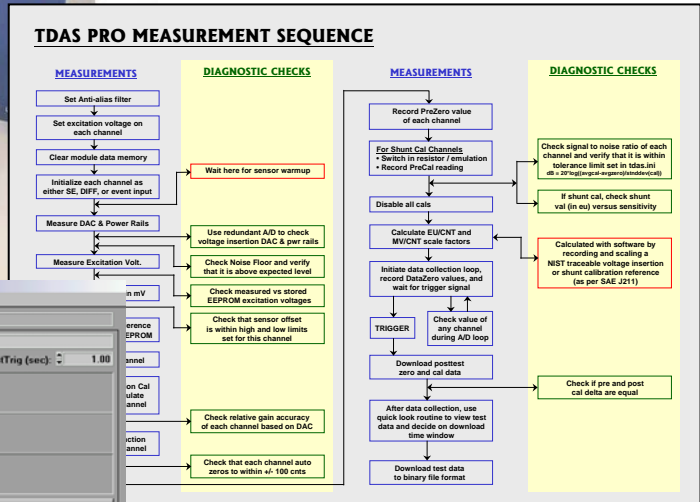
TDAS PRO MEASUREMENT SEQUENCE

MEASUREMENTS

DIAGNOSTIC CHECKS

Set Anti-alias filter

Set excitation voltage on each channel

Clear module data memory

Initialize each channel as either SE, DIFF, or event input

Wait here for sensor warmup

Measure DAC & Power Rails

Use redundant A/D to check voltage insertion DAC & pwr rails

Measure Excitation Volt.

Check Noise Floor and verify that it is above expected level

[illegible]n mV

Check measured vs stored EEPROM excitation voltages

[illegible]erence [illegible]EPROM

Check that sensor offset is within high and low limits set for this channel

tTrig (sec): 1.00

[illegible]on Cal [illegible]ulate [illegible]annel

Check relative gain accuracy of each channel based on DAC

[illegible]ction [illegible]annel

Check that each channel auto zeros to within +/- 100 cnts

MEASUREMENTS

DIAGNOSTIC CHECKS

Record PreZero value of each channel

For Shunt Cal Channels
• Switch in resistor / emulation
• Record PreCal reading

Check signal to noise ratio of each channel and verify that it is within tolerance limit set in tdas.ini
dB = 20*log((avgcal-avgzero)/stndev(cal))

Disable all cals

If shunt cal, check shunt val (in eu) versus sensitivity

Calculate EU/CNT and MV/CNT scale factors

Calculated with software by recording and scaling a NIST traceable voltage insertion or shunt calibration reference (as per SAE J211)

Initiate data collection loop, record DataZero values, and wait for trigger signal

TRIGGER

Check value of any channel during A/D loop

Download posttest zero and cal data

Check if pre and post cal delta are equal

After data collection, use quick look routine to view test data and decide on download time window

Download test data to binary file format